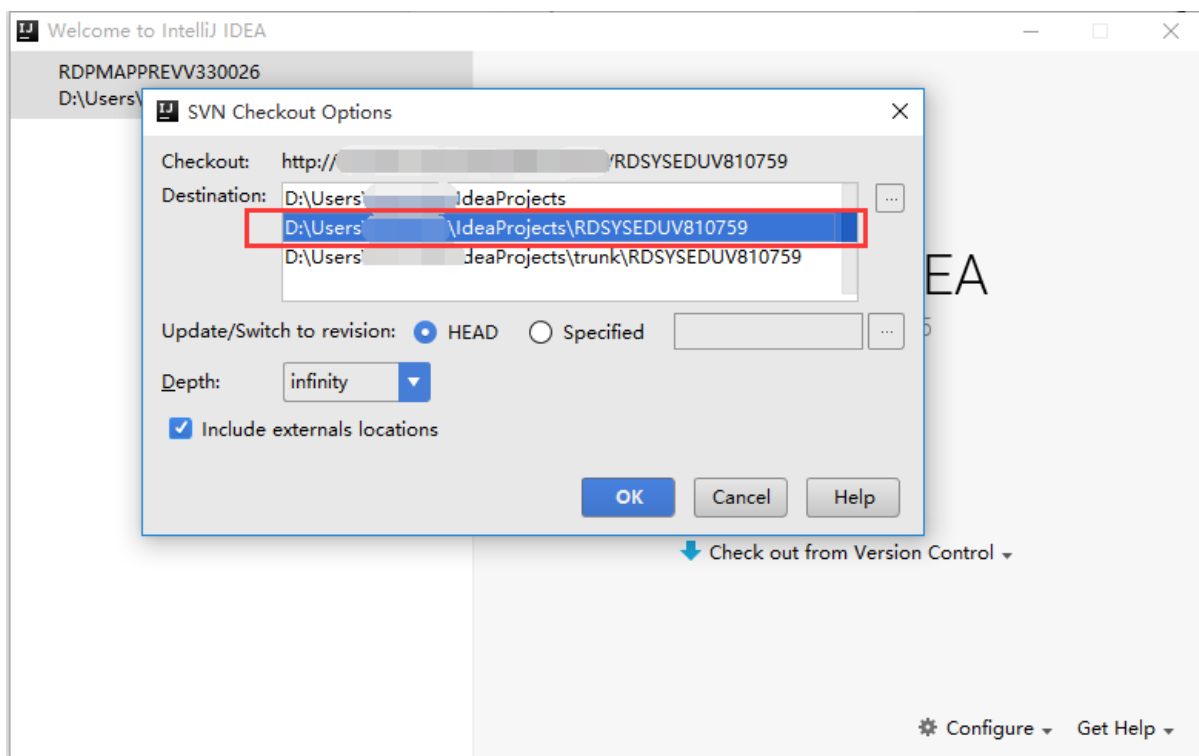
Welcome to IntelliJ IDEA

RDPMAPPREVV330026
D:\Users\

SVN Checkout Options

Checkout: http:// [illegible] /RDSYSEDUV810759

Destination: D:\Users\ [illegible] IdeaProjects
D:\Users\ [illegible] \IdeaProjects\RDSYSEDUV810759
D:\Users\ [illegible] IdeaProjects\trunk\RDSYSEDUV810759

...

Update/Switch to revision: HEAD Specified ...

Depth: infinity

Include externals locations

OK Cancel Help

EA

Check out from Version Control

Configure Get Help